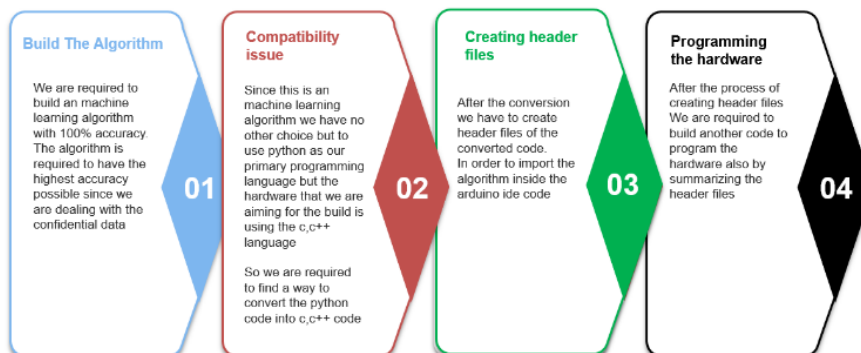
Build The Algorithm

We are required to build an machine learning algorithm with 100% accuracy. The algorithm is required to have the highest accuracy possible since we are dealing with the confidential data

01

Compatibility issue

Since this is an machine learning algorithm we have no other choice but to use python as our primary programming language but the hardware that we are aiming for the build is using the c,c++ language

So we are required to find a way to convert the python code into c,c++ code

02

Creating header files

After the conversion we have to create header files of the converted code.
In order to import the algorithm inside the arduino ide code

03

Programming the hardware

After the process of creating header files We are required to build another code to program the hardware also by summarizing the header files

04